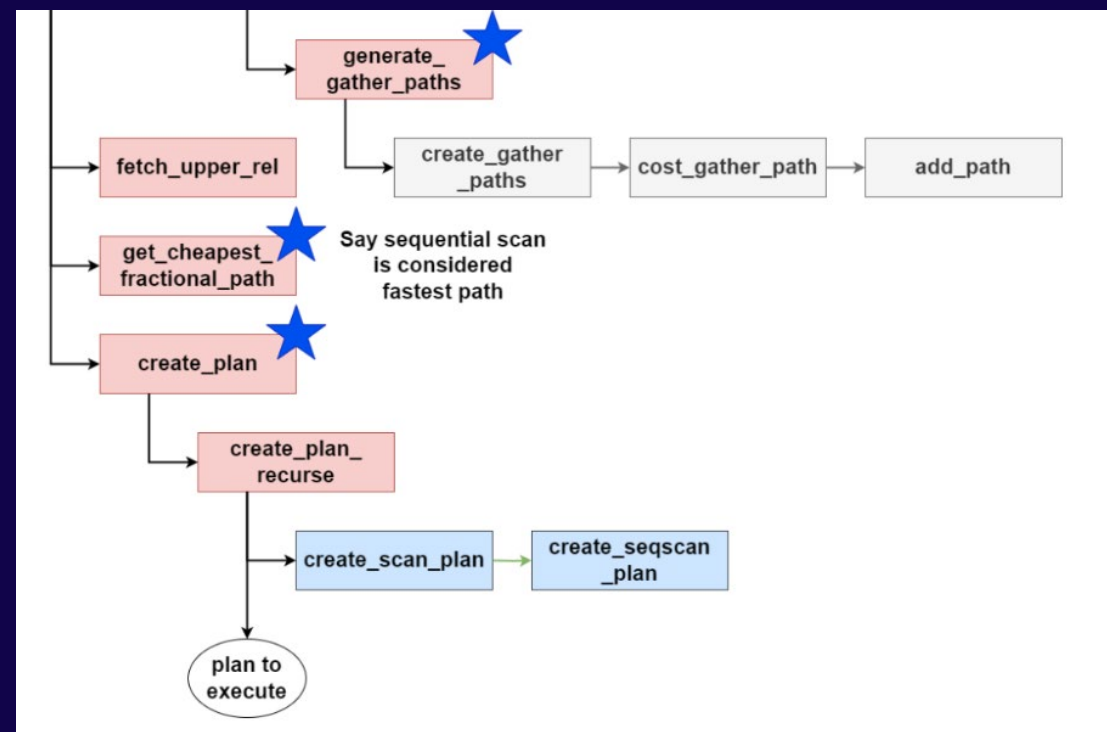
generate_gather_paths

create_gather_paths

cost_gather_path

add_path

fetch_upper_rel

get_cheapest_fractional_path

Say sequential scan is considered fastest path

create_plan

create_plan_recurse

create_scan_plan

create_seqscan_plan

plan to execute